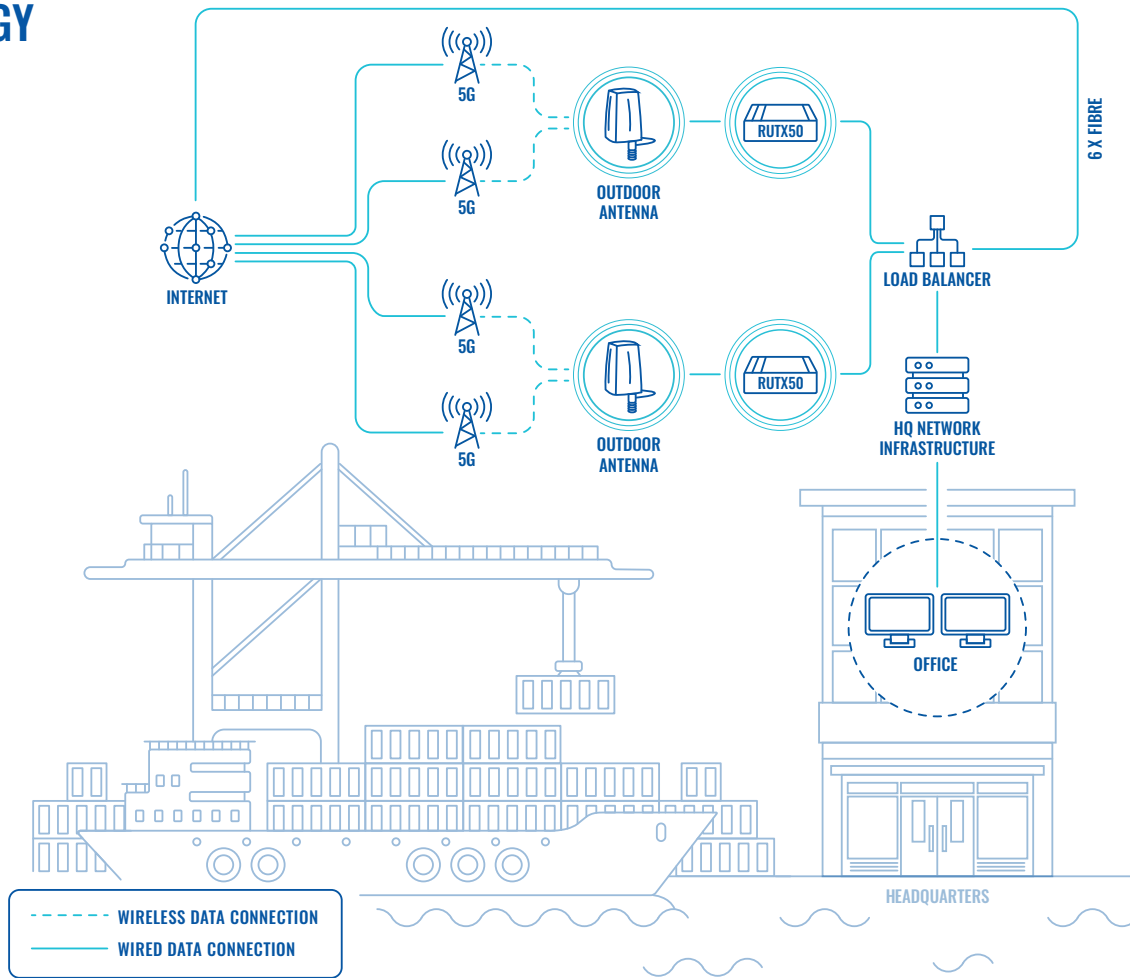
GY

5G

5G

5G

5G

INTERNET

OUTDOOR ANTENNA

OUTDOOR ANTENNA

RUTX50

RUTX50

6 X FIBRE

LOAD BALANCER

HQ NETWORK INFRASTRUCTURE

OFFICE

HEADQUARTERS

WIRELESS DATA CONNECTION

WIRED DATA CONNECTION